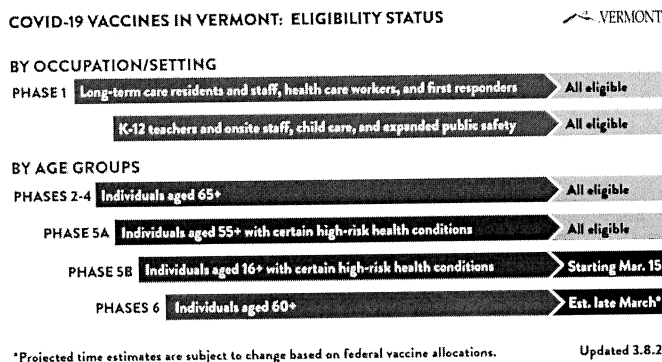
COVID-19 VACCINES IN VERMONT: ELIGIBILITY STATUS

VERMONT

BY OCCUPATION/SETTING

PHASE 1 Long-term care residents and staff, health care workers, and first responders All eligible

K-12 teachers and onsite staff, child care, and expanded public safety All eligible

BY AGE GROUPS

PHASES 2-4 Individuals aged 65+ All eligible

PHASE 5A Individuals aged 55+ with certain high-risk health conditions All eligible

PHASE 5B Individuals aged 16+ with certain high-risk health conditions Starting Mar. 15

PHASES 6 Individuals aged 60+ Est. late March*

*Projected time estimates are subject to change based on federal vaccine allocations.

Updated 3.8.2